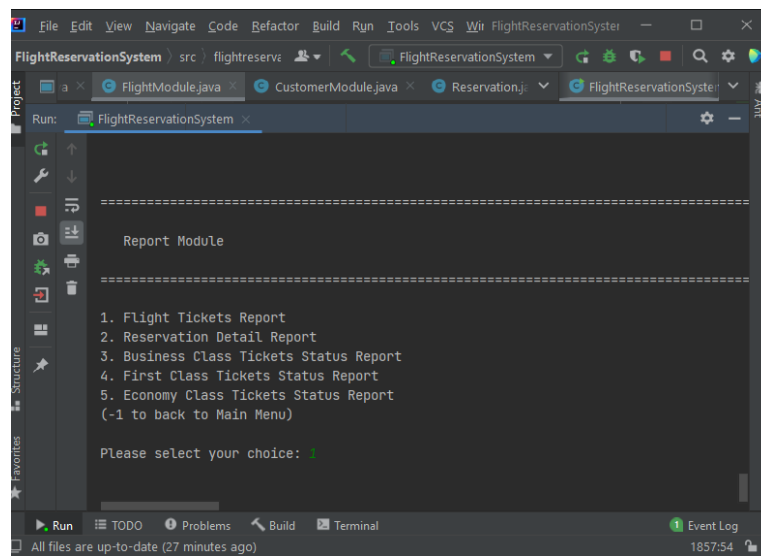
File Edit View Navigate Code Refactor Build Run Tools VCS Wi FlightReservationSyster

FlightReservationSystem 〉 src 〉 flightreserva FlightReservationSystem

a FlightModule.java CustomerModule.java Reservation.j FlightReservationSyster

Project

Run: FlightReservationSystem

==========================================================================

Report Module

==========================================================================

1. Flight Tickets Report
2. Reservation Detail Report
3. Business Class Tickets Status Report
4. First Class Tickets Status Report
5. Economy Class Tickets Status Report
(-1 to back to Main Menu)

Please select your choice: 1

Structure

Favorites

Run TODO Problems Build Terminal Event Log

All files are up-to-date (27 minutes ago) 1857:54